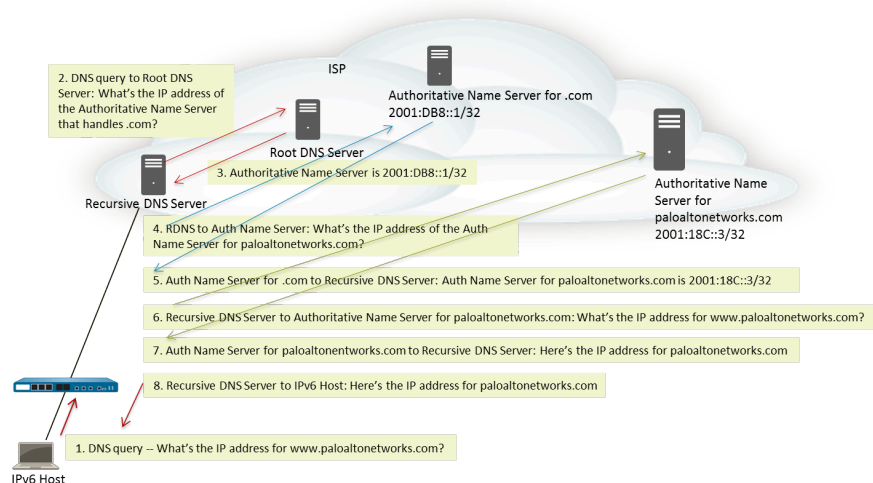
ISP

2. DNS query to Root DNS Server: What's the IP address of the Authoritative Name Server that handles .com?

Authoritative Name Server for .com 2001:DB8::1/32

Root DNS Server

3. Authoritative Name Server is 2001:DB8::1/32

Recursive DNS Server

Authoritative Name Server for paloaltonetworks.com 2001:18C::3/32

4. RDNS to Auth Name Server: What's the IP address of the Auth Name Server for paloaltonetworks.com?

5. Auth Name Server for .com to Recursive DNS Server: Auth Name Server for paloaltonetworks.com is 2001:18C::3/32

6. Recursive DNS Server to Authoritative Name Server for paloaltonetworks.com: What's the IP address for www.paloaltonetworks.com?

7. Auth Name Server for paloaltonentworks.com to Recursive DNS Server: Here's the IP address for paloaltonetworks.com

8. Recursive DNS Server to IPv6 Host: Here's the IP address for paloaltonetworks.com

1. DNS query -- What's the IP address for www.paloaltonetworks.com?

IPv6 Host